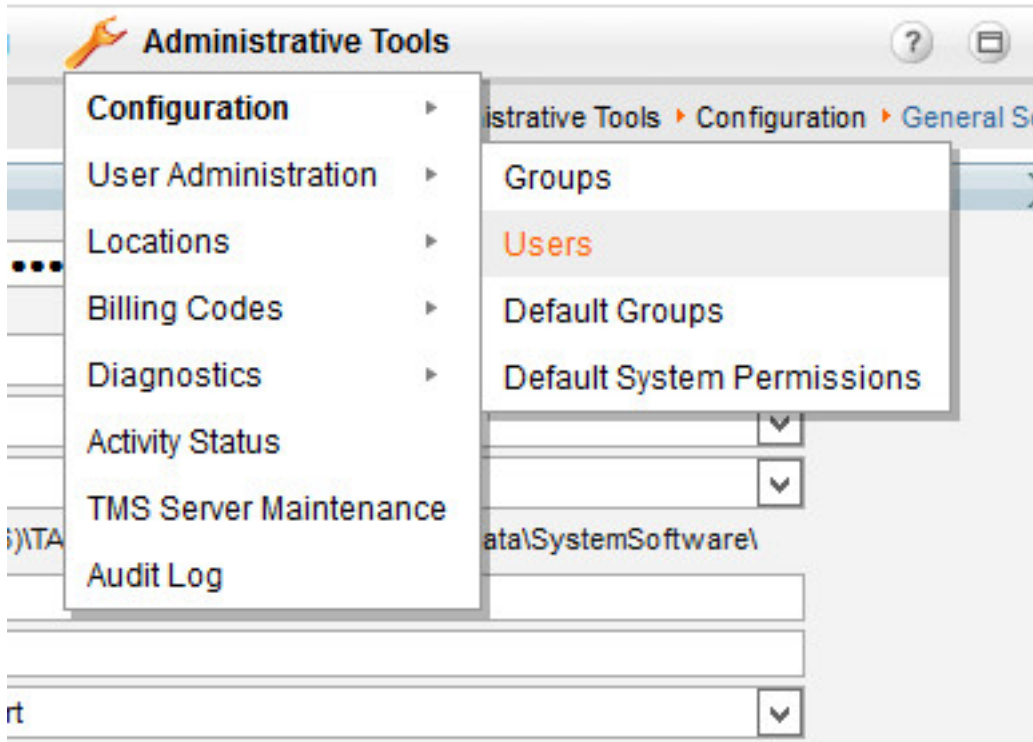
Administrative Tools

?

Configuration

User Administration

Locations

Billing Codes

Diagnostics

Activity Status

TMS Server Maintenance

Audit Log

istrative Tools ▸ Configuration ▸ General S

Groups

Users

Default Groups

Default System Permissions

•••

)\TA

ata\SystemSoftware\

rt